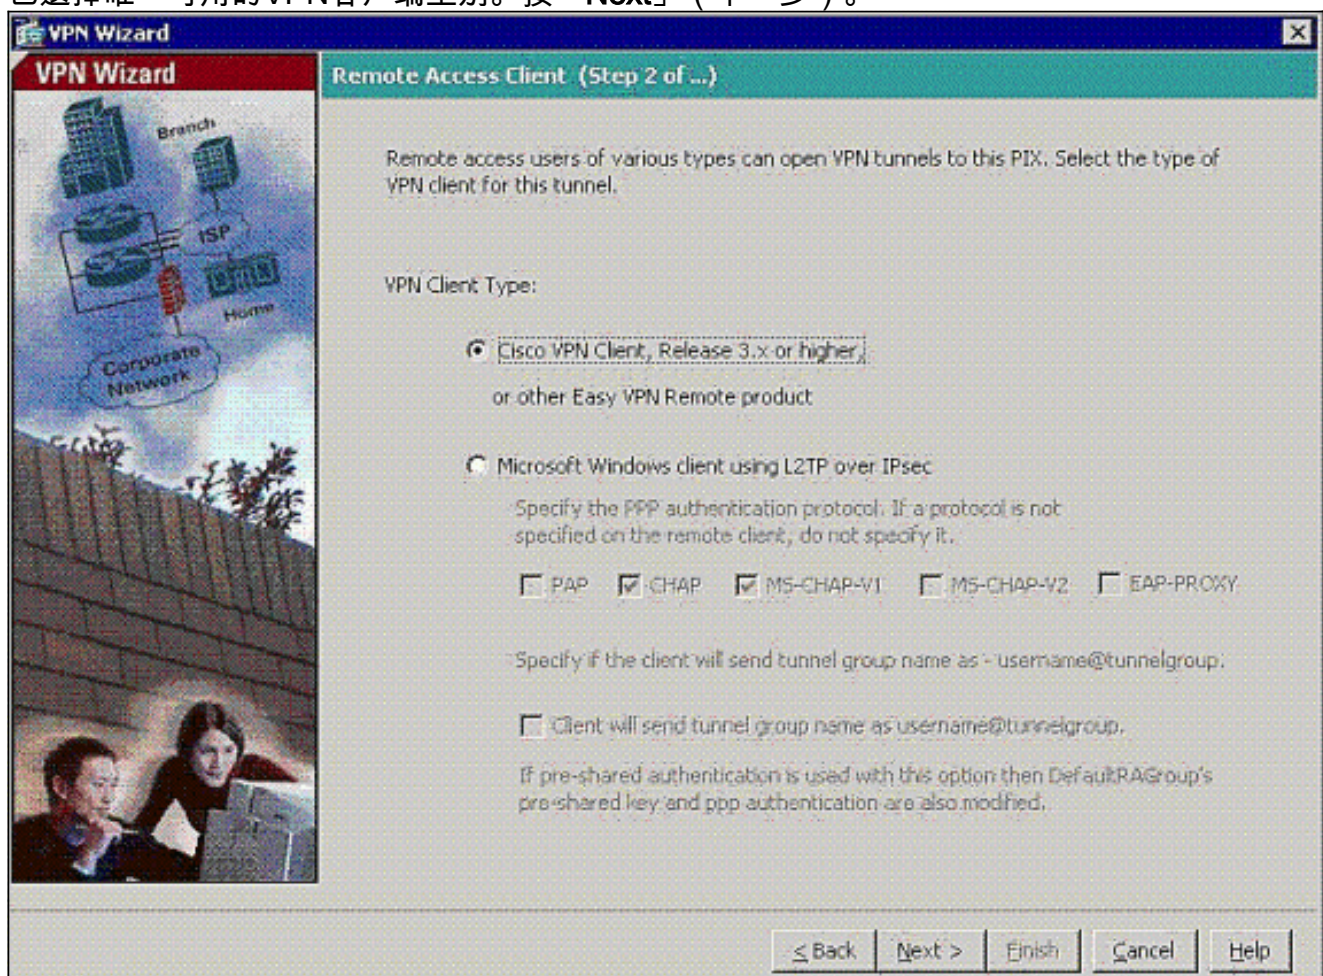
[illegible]「Next」（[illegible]）。

VPN Wizard

VPN Wizard

Branch

ISP

Home

Corporate Network

Remote Access Client (Step 2 of ...)

Remote access users of various types can open VPN tunnels to this PIX. Select the type of VPN client for this tunnel.

VPN Client Type:

Cisco VPN Client, Release 3.x or higher,

or other Easy VPN Remote product

Microsoft Windows client using L2TP over IPsec

Specify the PPP authentication protocol. If a protocol is not specified on the remote client, do not specify it.

PAP CHAP MS-CHAP-V1 MS-CHAP-V2 EAP-PROXY

Specify if the client will send tunnel group name as - username@tunnelgroup.

Client will send tunnel group name as username@tunnelgroup.

If pre-shared authentication is used with this option then DefaultRAGroup's pre-shared key and ppp authentication are also modified.

< Back Next > Finish Cancel Help